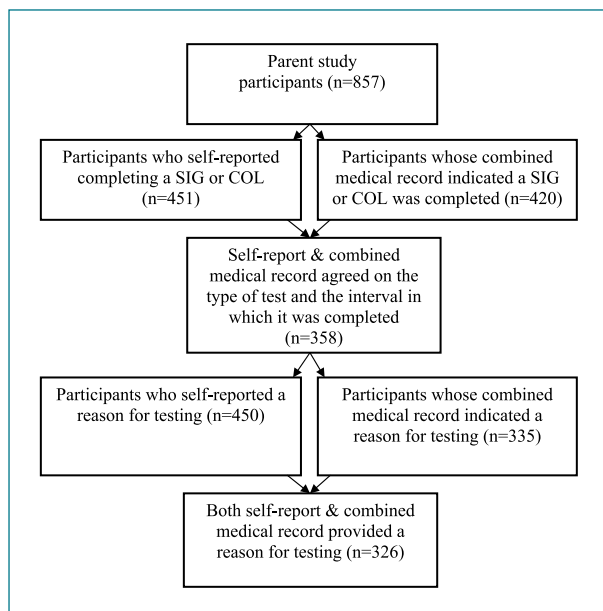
Parent study participants (n=857)

Participants who self-reported completing a SIG or COL (n=451)

Participants whose combined medical record indicated a SIG or COL was completed (n=420)

Self-report & combined medical record agreed on the type of test and the interval in which it was completed (n=358)

Participants who self-reported a reason for testing (n=450)

Participants whose combined medical record indicated a reason for testing (n=335)

Both self-report & combined medical record provided a reason for testing (n=326)